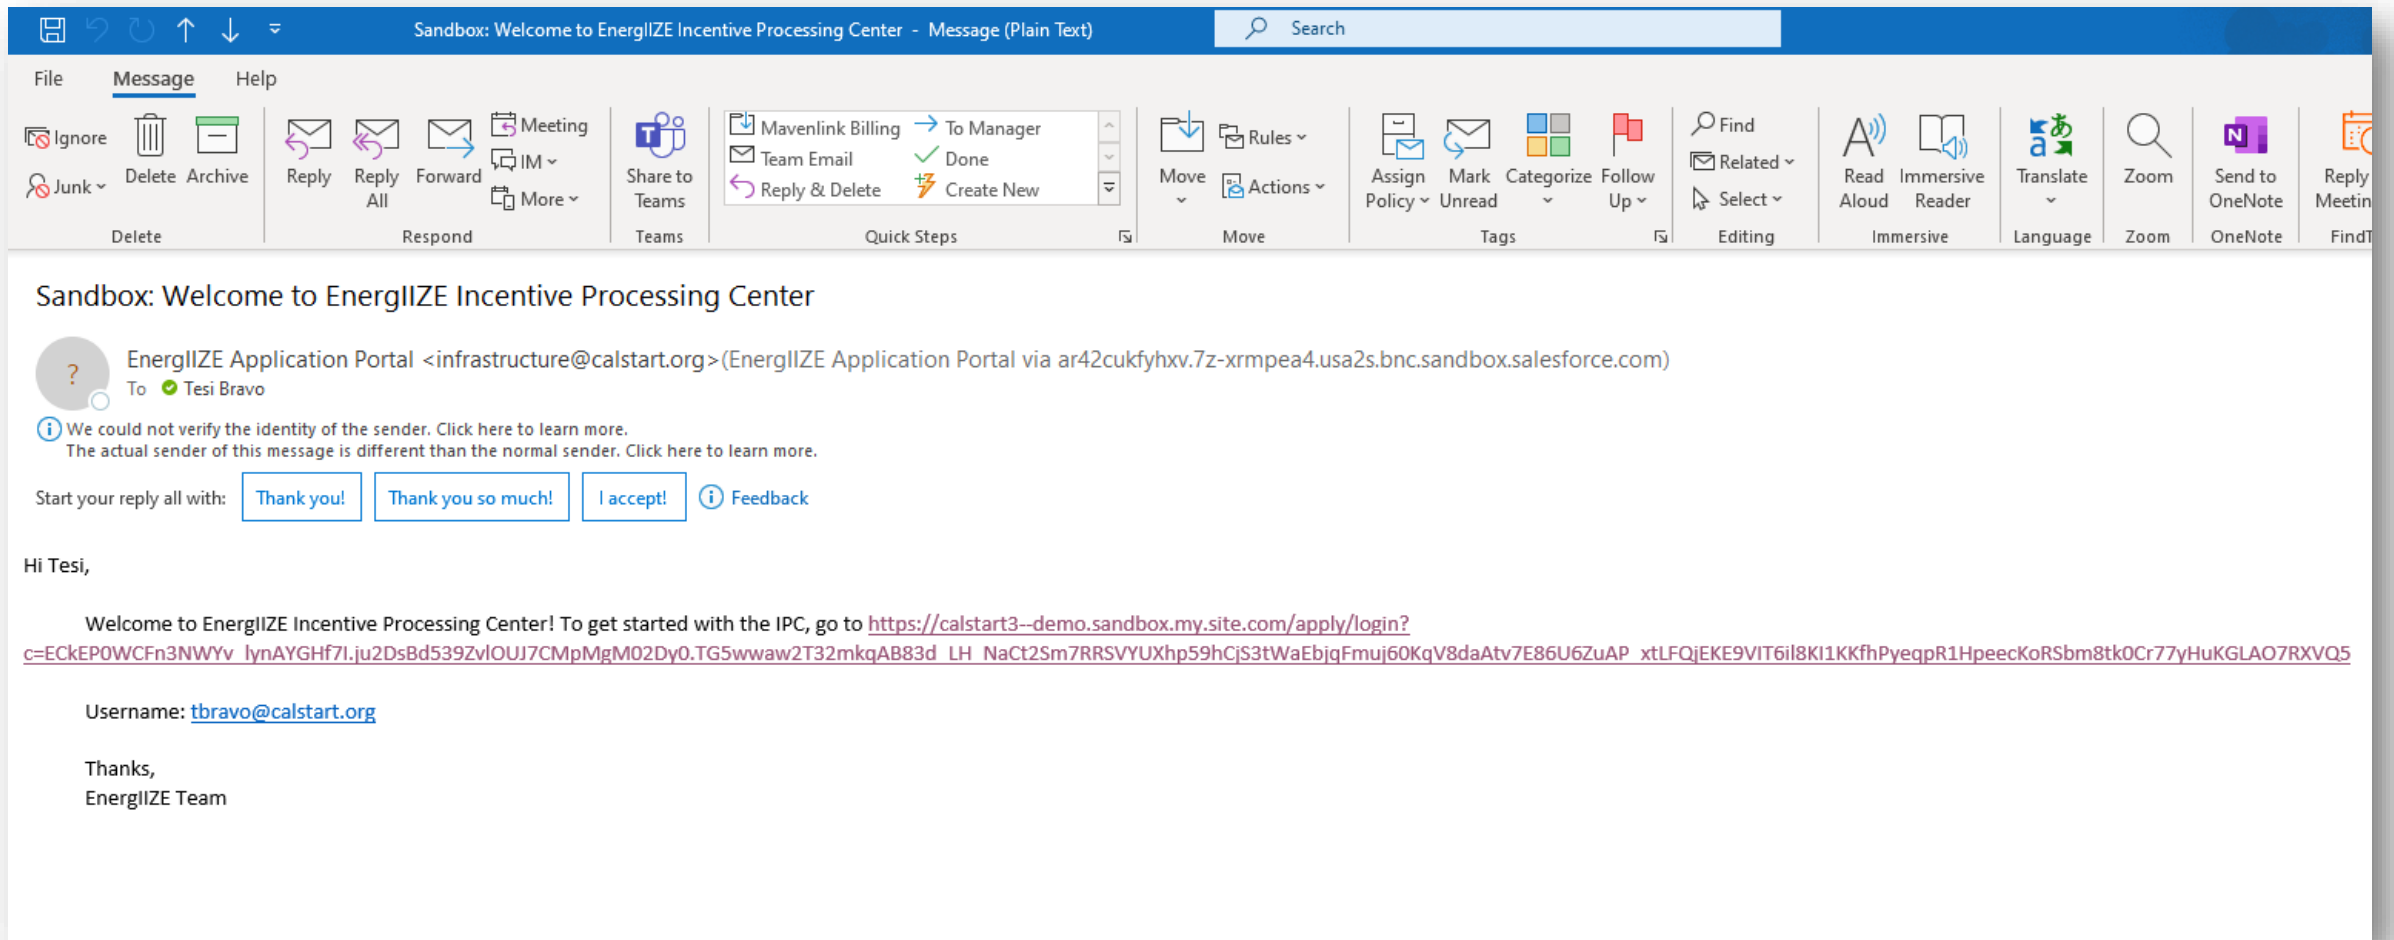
Sandbox: Welcome to EnergIIZE Incentive Processing Center - Message (Plain Text)

Search

File Message Help

Ignore
Junk
Delete Archive
Delete

Reply Reply All Forward
Meeting
IM
More
Respond

Share to Teams
Teams

Mavenlink Billing
Team Email
Reply & Delete
To Manager
Done
Create New
Quick Steps

Move
Rules
Actions
Move

Assign Policy
Mark Unread
Categorize
Follow Up
Tags

Find
Related
Select
Editing

Read Aloud
Immersive Reader
Immersive

Translate
Language

Zoom
Zoom

Send to OneNote
OneNote

Reply Meetin
FindT

Sandbox: Welcome to EnergIIZE Incentive Processing Center

EnergIIZE Application Portal <infrastructure@calstart.org>(EnergIIZE Application Portal via ar42cukfyhxv.7z-xrmpea4.usa2s.bnc.sandbox.salesforce.com)
To Tesi Bravo

We could not verify the identity of the sender. Click here to learn more.
The actual sender of this message is different than the normal sender. Click here to learn more.

Start your reply all with: Thank you! Thank you so much! I accept! Feedback

Hi Tesi,

Welcome to EnergIIZE Incentive Processing Center! To get started with the IPC, go to https://calstart3--demo.sandbox.my.site.com/apply/login?c=ECkEP0WCFn3NWYv_lynAYGHf7I.ju2DsBd539ZvlOUJ7CMpMgM02Dy0.TG5wwaw2T32mkqAB83d_LH_NaCt2Sm7RRSVYUXhp59hCjS3tWaEbjqFmuj60KqV8daAtv7E86U6ZuAP_xtLFQjEKE9VIT6il8KI1KKfhPyeqpR1HpeecKoRSbm8tk0Cr77yHuKGLAO7RXVQ5

Username: tbravo@calstart.org

Thanks,
EnergIIZE Team